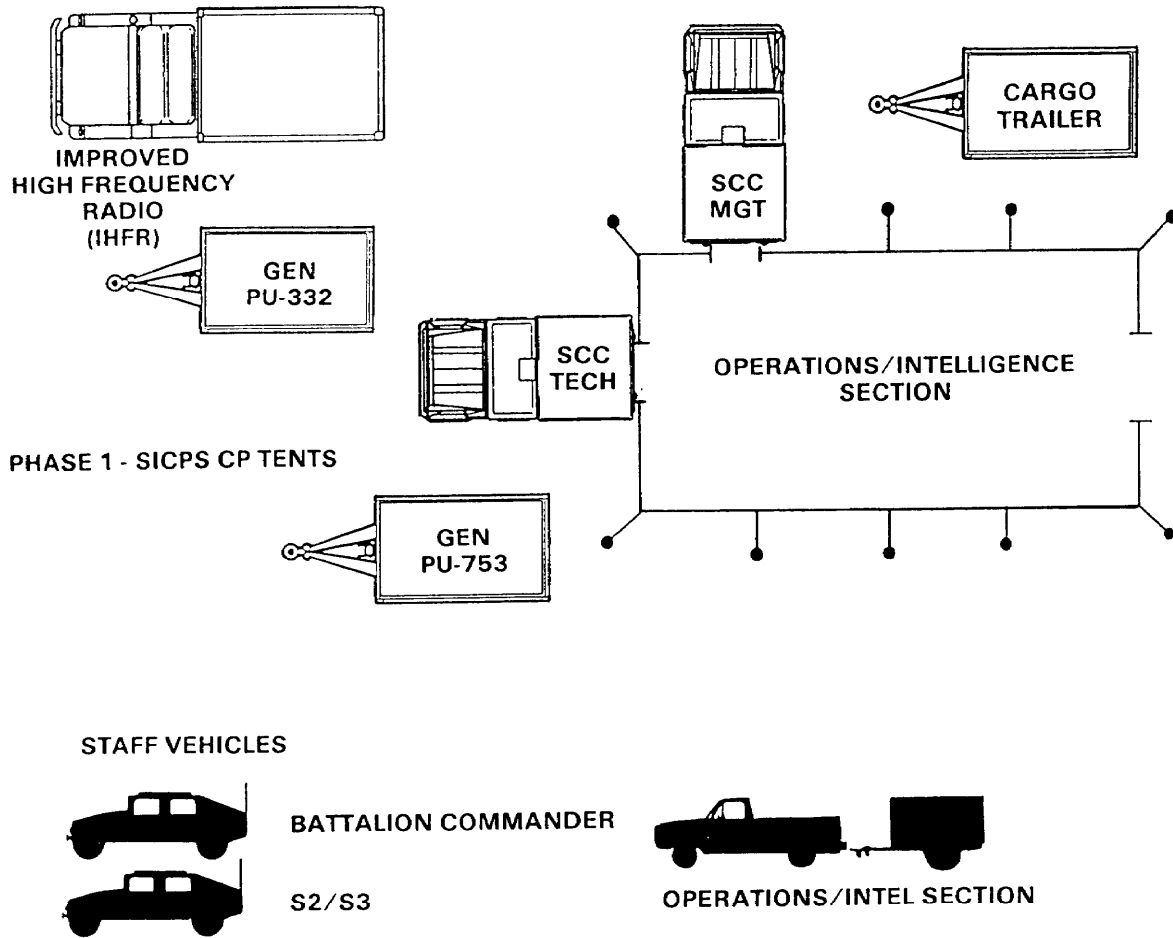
IMPROVED HIGH FREQUENCY RADIO (IHFR)

SCC MGT

CARGO TRAILER

GEN PU-332

SCC TECH

OPERATIONS/INTELLIGENCE SECTION

PHASE 1 - SICPS CP TENTS

GEN PU-753

STAFF VEHICLES

BATTALION COMMANDER

S2/S3

OPERATIONS/INTEL SECTION